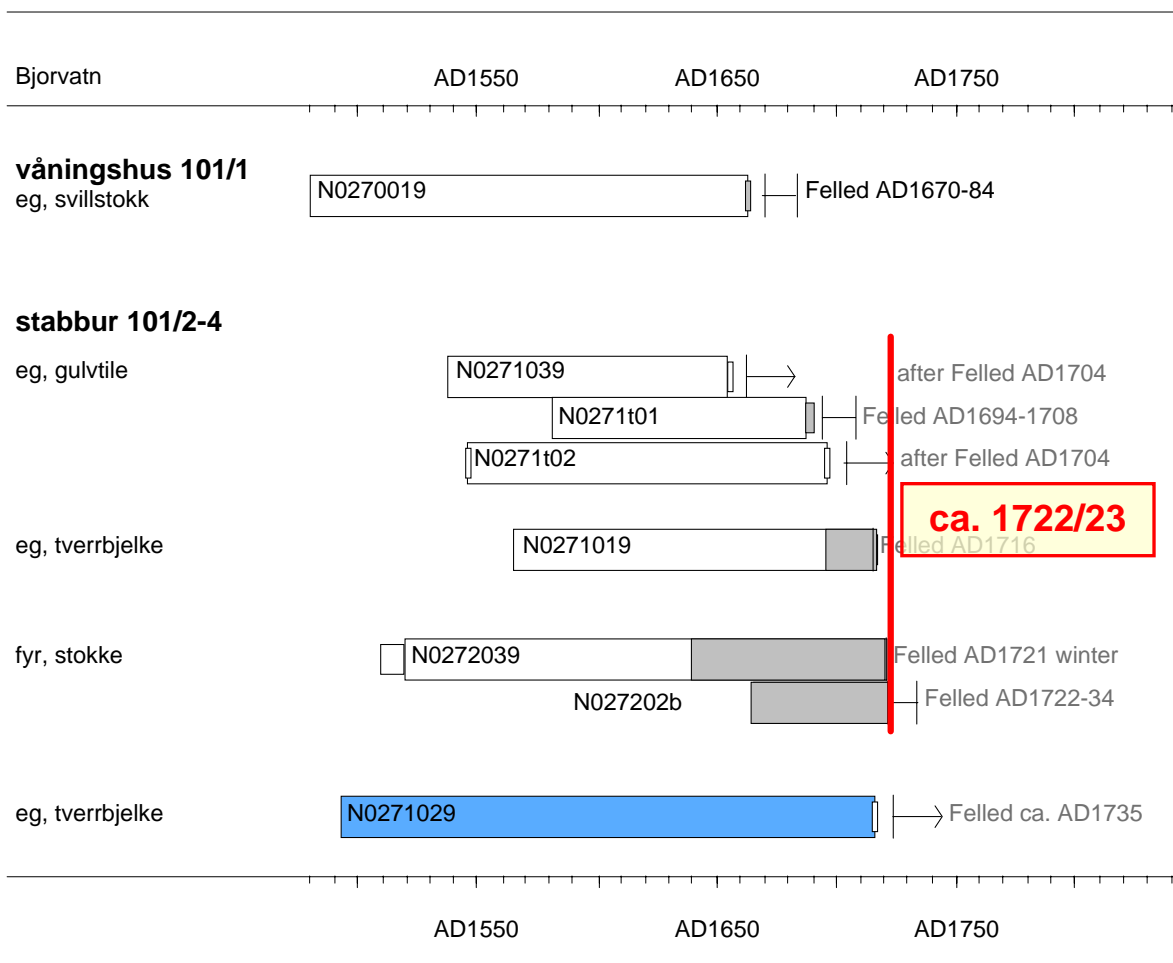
Bjorvatn AD1550 AD1650 AD1750

**våningshus 101/1**
eg, svillstokk

N0270019 Felled AD1670-84

**stabbur 101/2-4**

eg, gulvtile

N0271039 after Felled AD1704
N0271t01 Felled AD1694-1708
N0271t02 after Felled AD1704

ca. 1722/23

eg, tverrbjelke

N0271019 Felled AD1716

fyr, stokke

N0272039 Felled AD1721 winter
N027202b Felled AD1722-34

eg, tverrbjelke

N0271029 Felled ca. AD1735

AD1550 AD1650 AD1750